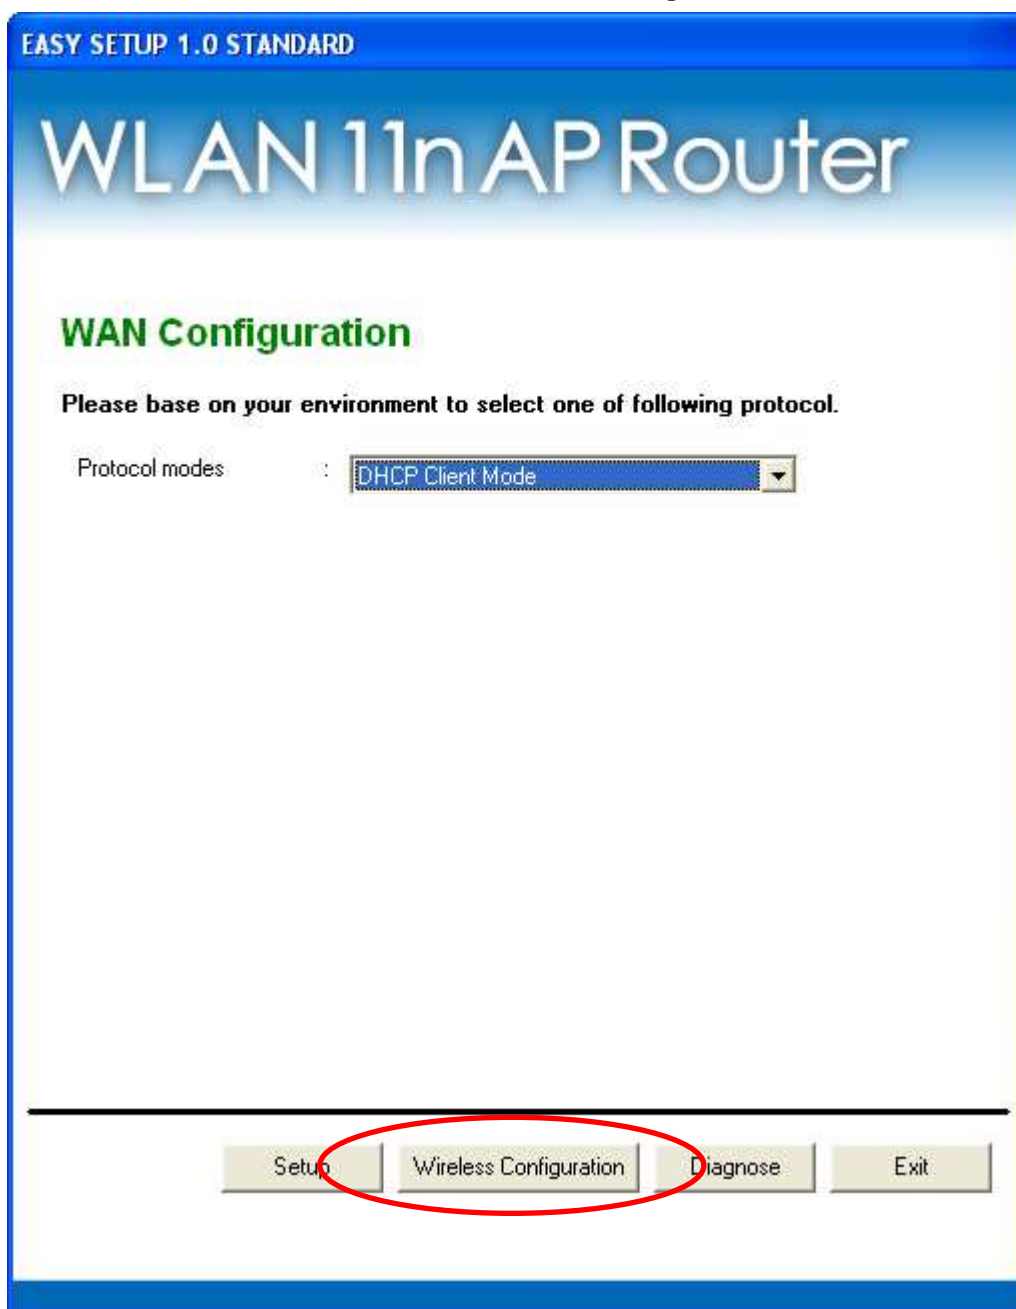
EASY SETUP 1.0 STANDARD

WLAN 11n AP Router

WAN Configuration

Please base on your environment to select one of following protocol.

Protocol modes : DHCP Client Mode

Setup Wireless Configuration Diagnose Exit